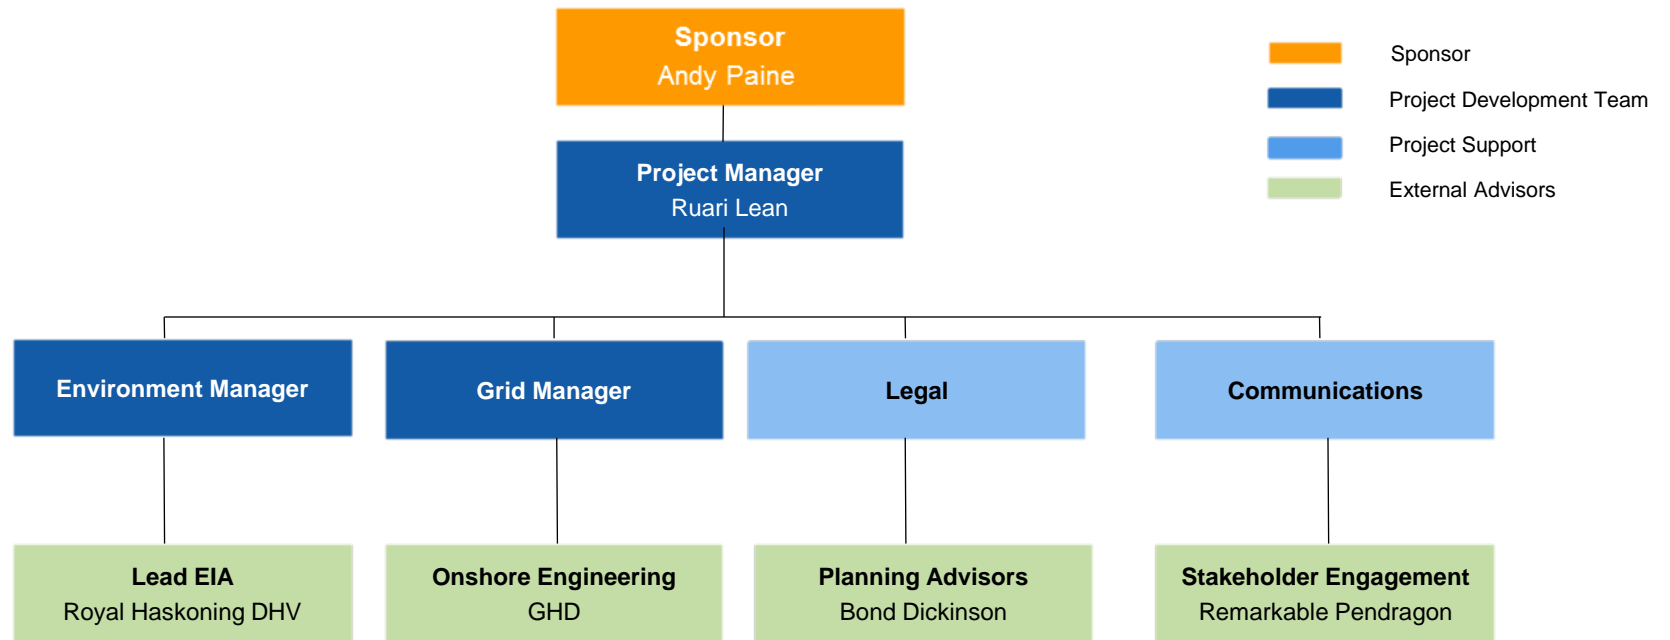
Sponsor
Andy Paine

Sponsor

Project Development Team

Project Support

External Advisors

Project Manager
Ruari Lean

Environment Manager

Grid Manager

Legal

Communications

Lead EIA
Royal Haskoning DHV

Onshore Engineering
GHD

Planning Advisors
Bond Dickinson

Stakeholder Engagement
Remarkable Pendragon